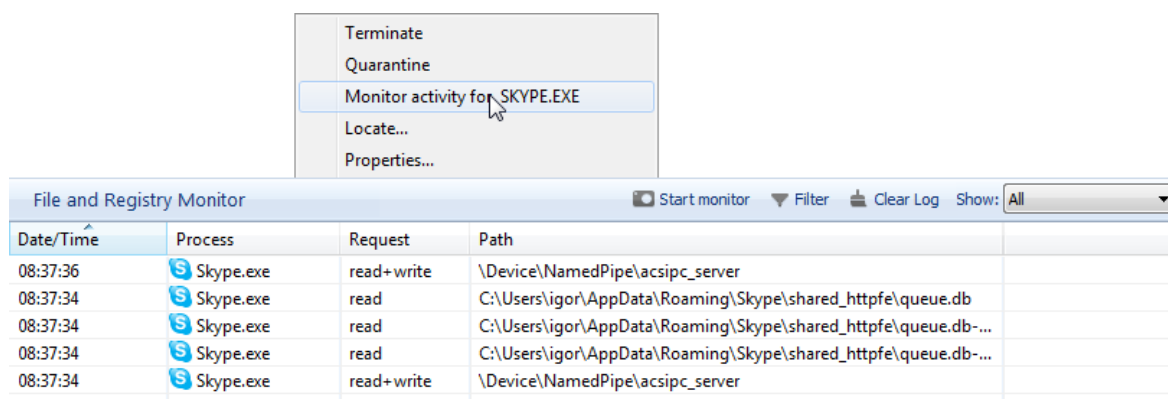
Terminate
Quarantine
Monitor activity for SKYPE.EXE
Locate...
Properties...

File and Registry Monitor

Start monitor Filter Clear Log Show: All

| Date/Time | Process | Request | Path |
|---|---|---|---|
| 08:37:36 | Skype.exe | read+write | \Device\NamedPipe\acsipc_server |
| 08:37:34 | Skype.exe | read | C:\Users\igor\AppData\Roaming\Skype\shared_httpfe\queue.db |
| 08:37:34 | Skype.exe | read | C:\Users\igor\AppData\Roaming\Skype\shared_httpfe\queue.db-... |
| 08:37:34 | Skype.exe | read | C:\Users\igor\AppData\Roaming\Skype\shared_httpfe\queue.db-... |
| 08:37:34 | Skype.exe | read+write | \Device\NamedPipe\acsipc_server |